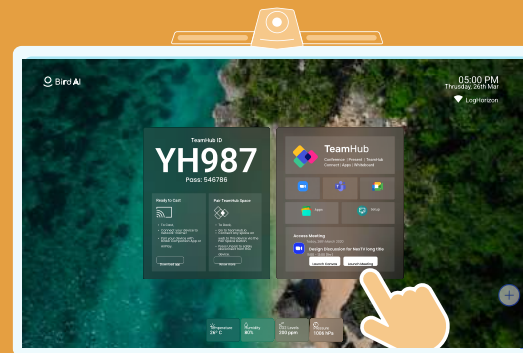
Bird AI

05:00 PM
Thursday, 26th Mar
LogHorizon

TeamHub ID
YH987
Pass: 546786

Ready to Cast
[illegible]

Pair TeamHub Space
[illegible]

TeamHub
Conference | Present | TeamHub
Connect | Apps | Whiteboard

Access Meeting
Design Discussion for NexTV long title
Launch Instant
Launch Meeting

Temperature 26° C
Humidity 80%
CO2 Levels 380 ppm
Pressure 1000 hPa